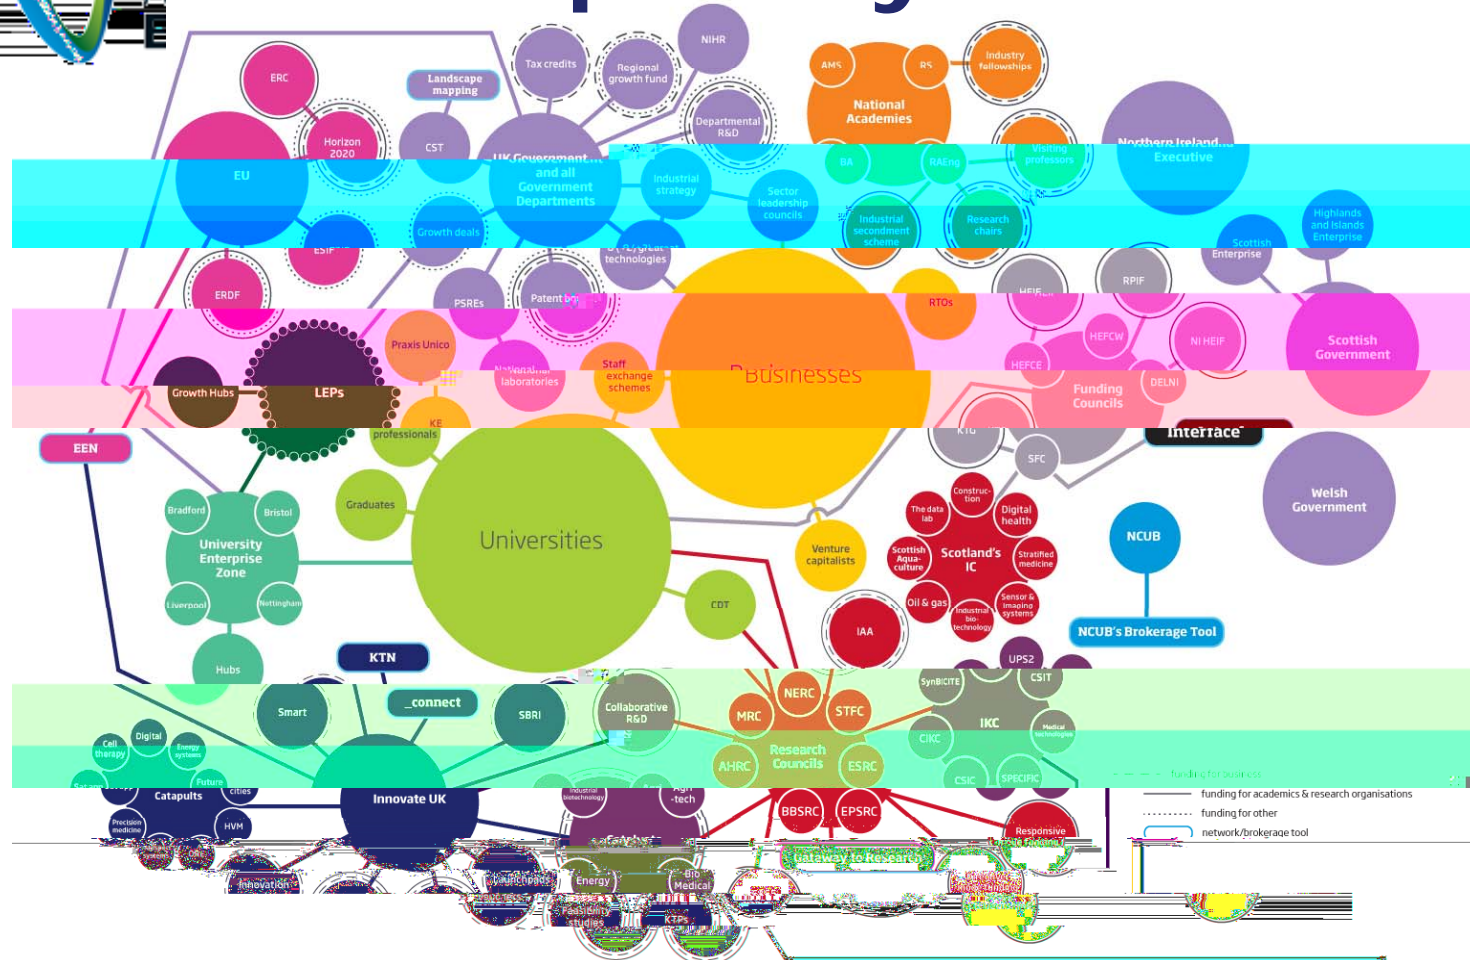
ERC
Landscape mapping
Tax credits
Regional growth fund
NIHR
AMS
RS
Industry fellowships
National Academies
Horizon 2020
CST
UK Government and all Government Departments
Departmental R&D
EU
Industrial strategy
Sector leadership councils
BA
RAEng
Visiting professors
Northern Ireland Executive
Growth deals
Industrial secondment scheme
Research chairs
Highlands and Islands Enterprise
Scottish Enterprise
ESIF
technologies
ERDF
PSREs
Patent box
RTOs
HEIF
RPIF
Praxis Unico
National laboratories
Staff exchange schemes
Businesses
HEFCW
NI HEIF
HEFCE
Scottish Government
Growth Hubs
LEPs
Funding Councils
DELNI
KE professionals
KTG
Interface
EEN
SFC
Graduates
Universities
Construction
The data lab
Digital health
Welsh Government
Bradford
Bristol
University Enterprise Zone
Scottish Aquaculture
Scotland's IC
Stratified medicine
NCUB
Venture capitalists
Liverpool
Nottingham
Oil & gas
Sensor & imaging systems
Industrial bio-technology
CDT
IAA
NCUB's Brokerage Tool
Hubs
KTN
UPS2
SynBICITE
CSIT
NERC
MRC
STFC
Smart
_connect
SBRI
Collaborative R&D
IKC
CIKC
Medical technologies
Cell therapy
Digital
Energy systems
Research Councils
AHRC
ESRC
CSIC
SPECIFIC
funding for business
Future cities
Catapults
Innovate UK
Industrial biotechnology
Agri-tech
funding for academics & research organisations
funding for other
Precision medicine
HVM
BBSRC
EPSRC
Responsive
network/brokerage tool
Gateway to Research
Innovation
Energy
Bio Medical
KTPs